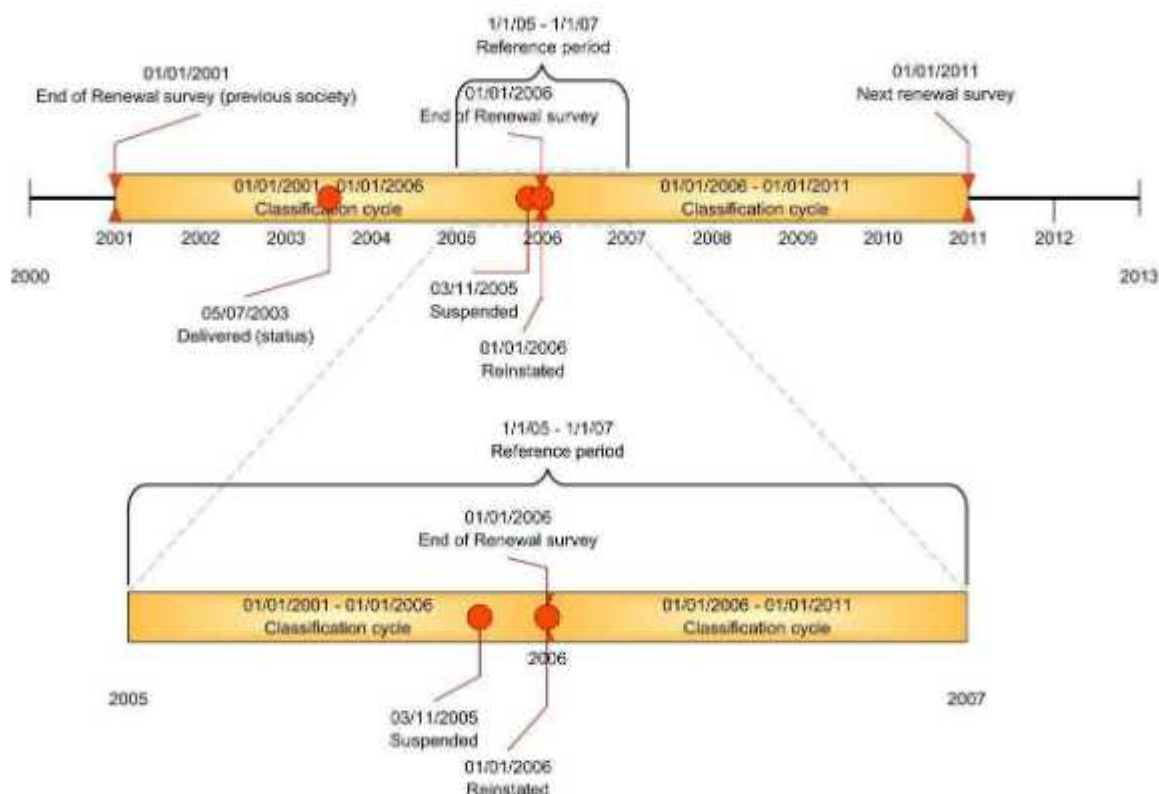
1/1/05 - 1/1/07
Reference period

01/01/2001
End of Renewal survey (previous society)

01/01/2006
End of Renewal survey

01/01/2011
Next renewal survey

01/01/2001 - 01/01/2006
Classification cycle

01/01/2006 - 01/01/2011
Classification cycle

2001 2002 2003 2004 2005 2006 2007 2008 2009 2010 2011 2012

2000

2013

05/07/2003
Delivered (status)

03/11/2005
Suspended

01/01/2006
Reinstated

1/1/05 - 1/1/07
Reference period

01/01/2006
End of Renewal survey

01/01/2001 - 01/01/2006
Classification cycle

01/01/2006 - 01/01/2011
Classification cycle

2006

2005

2007

03/11/2005
Suspended

01/01/2006
Reinstated